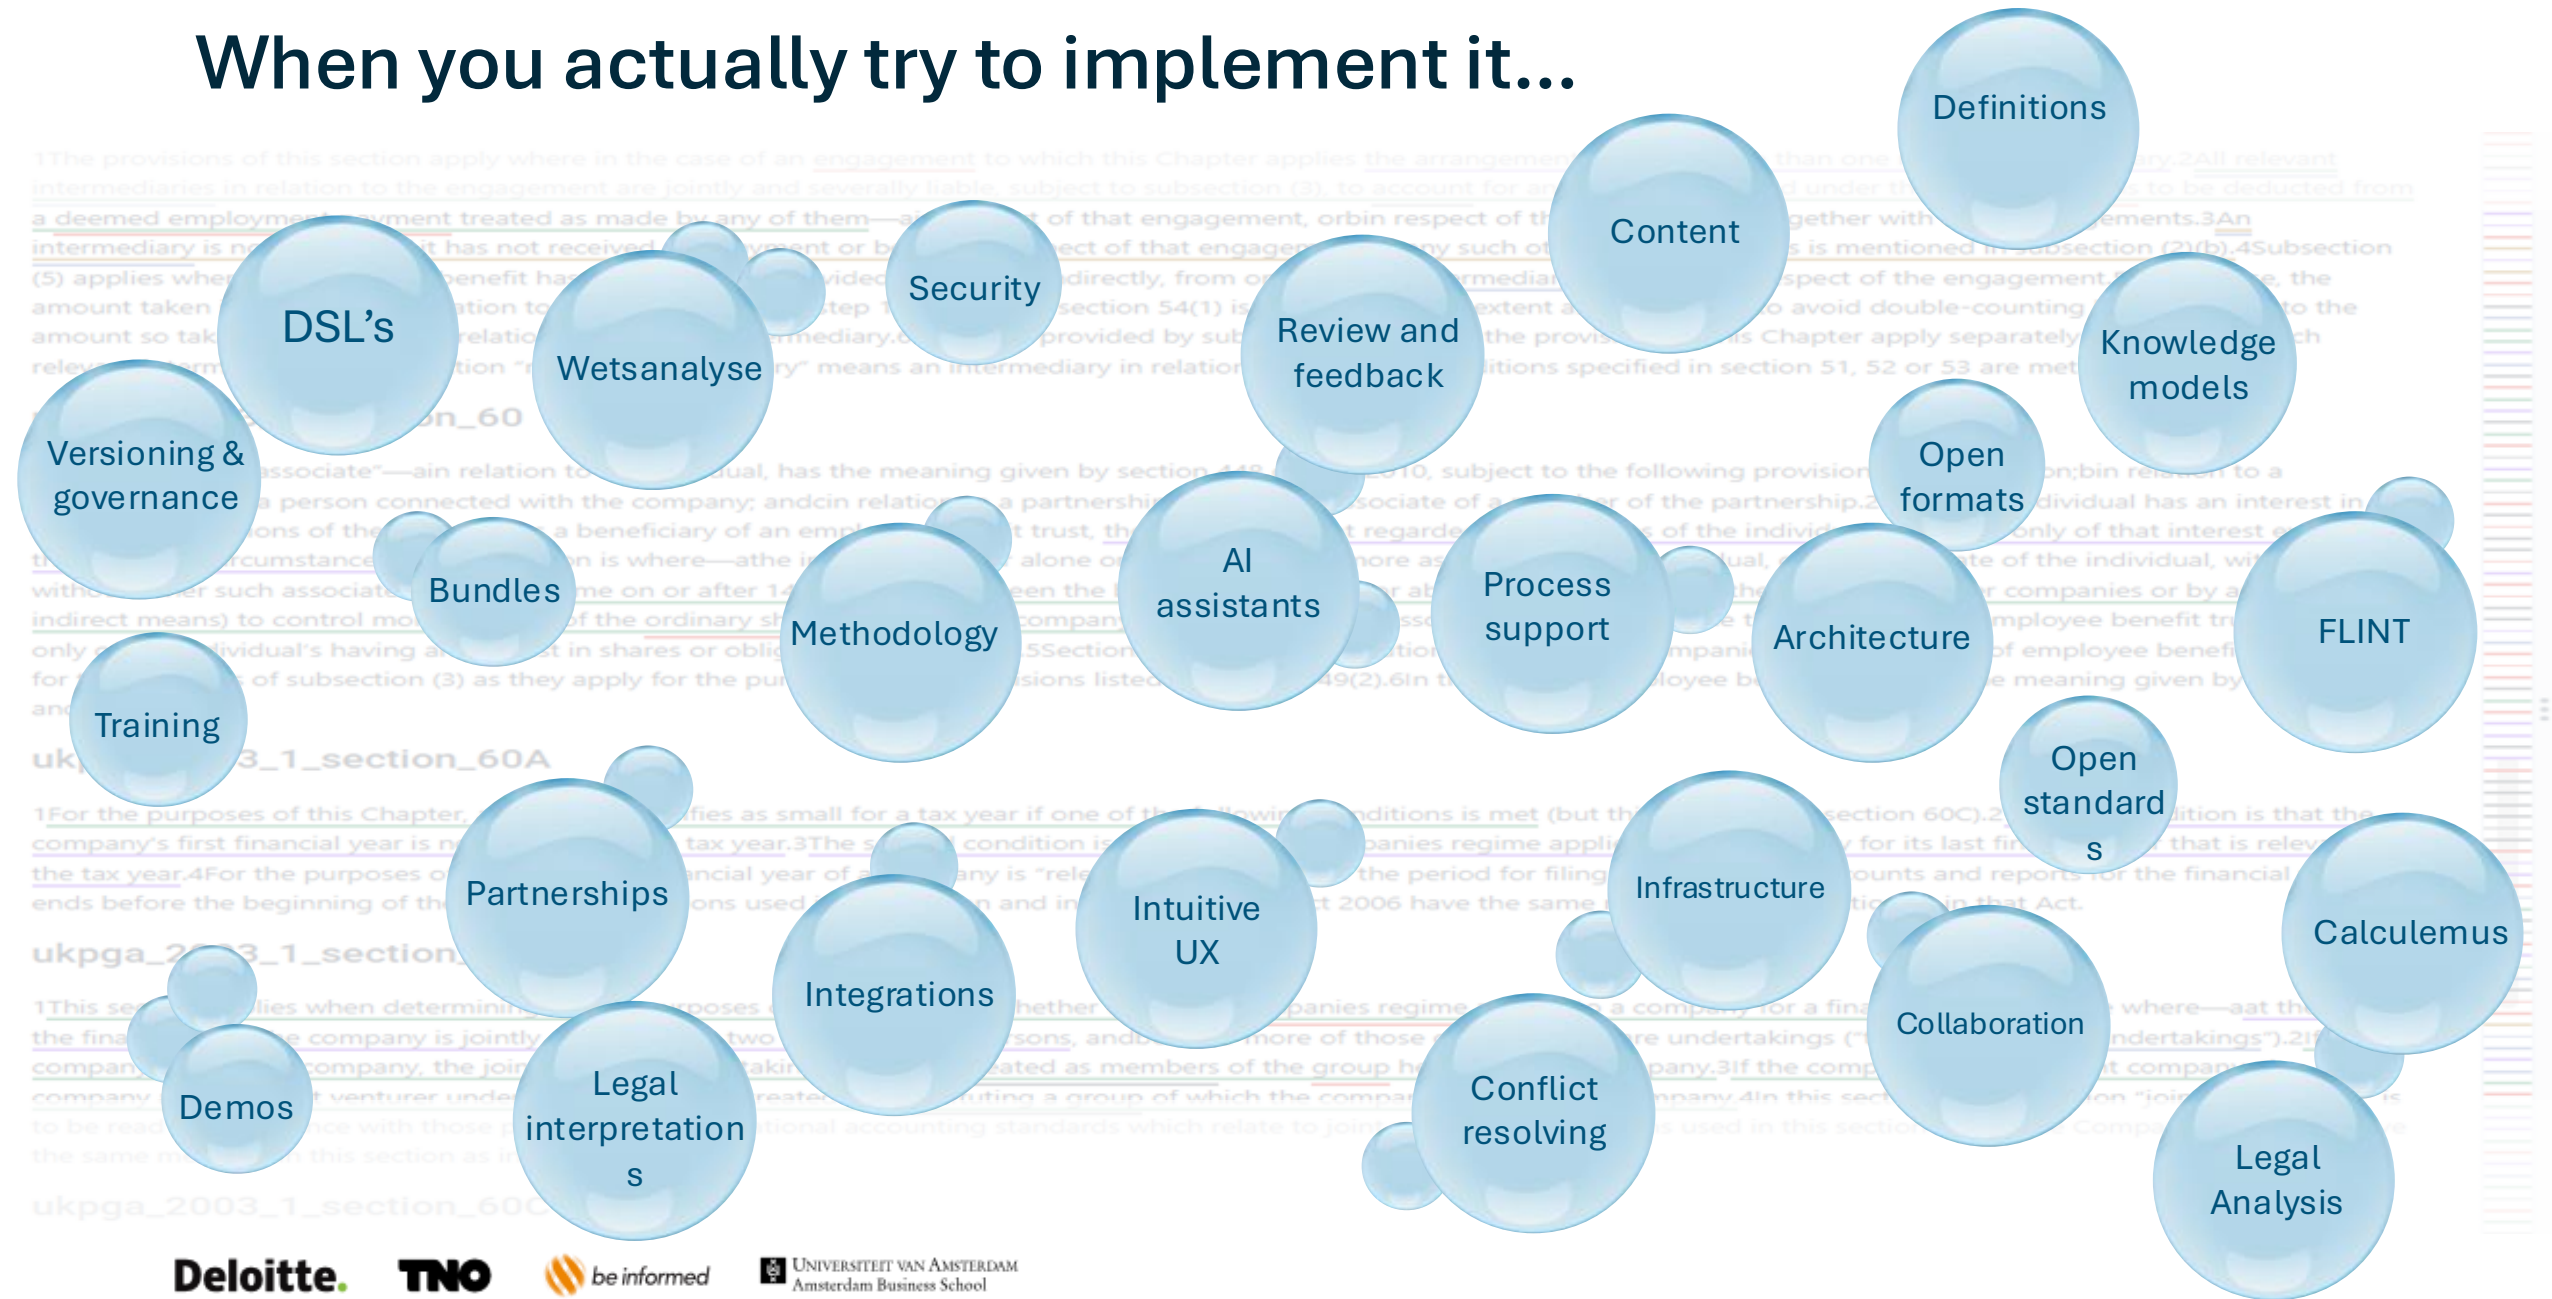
When you actually try to implement it...

Definitions

Content

Security

DSL's

Wetsanalyse

Review and feedback

Knowledge models

Versioning & governance

Open formats

Bundles

Methodology

AI assistants

Process support

Architecture

FLINT

Training

Open standards

Partnerships

Intuitive UX

Infrastructure

Calculemus

Integrations

Collaboration

Demos

Legal interpretations

Conflict resolving

Legal Analysis

Deloitte. TNO be informed Universiteit van Amsterdam Amsterdam Business School